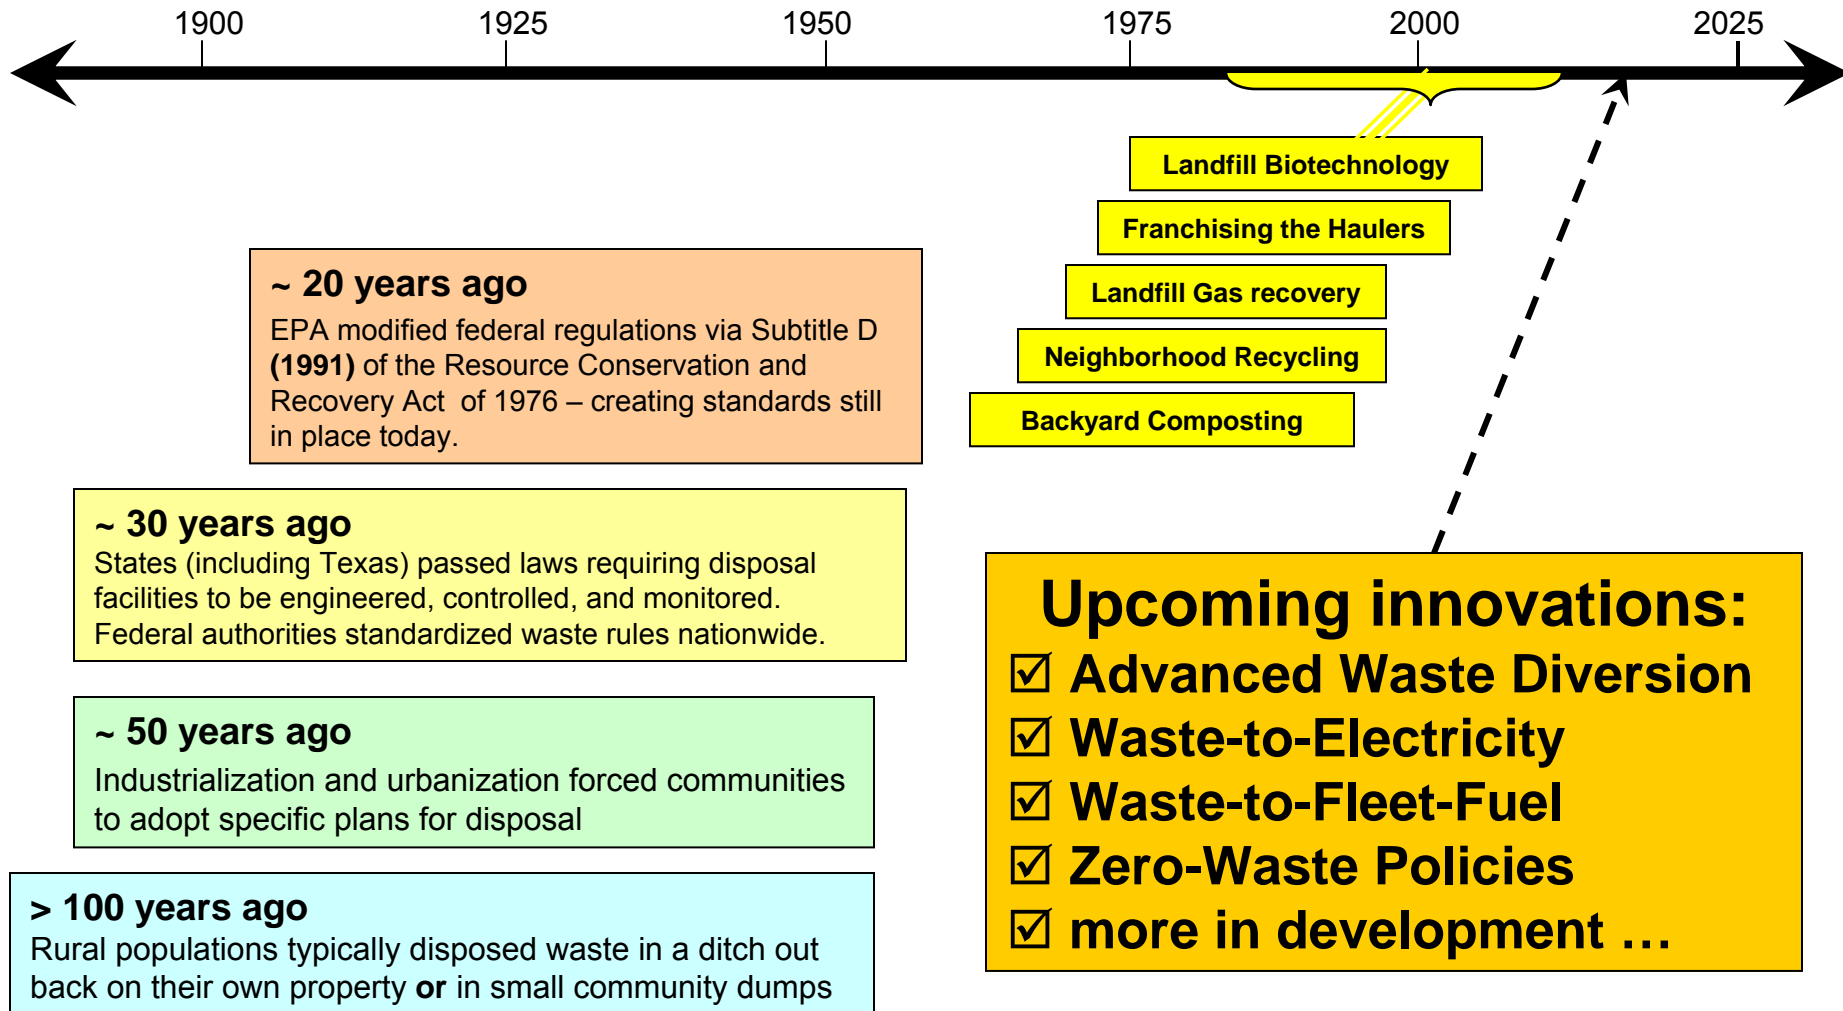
1900 1925 1950 1975 2000 2025

Landfill Biotechnology

Franchising the Haulers

Landfill Gas recovery

Neighborhood Recycling

Backyard Composting

~ 20 years ago
EPA modified federal regulations via Subtitle D (1991) of the Resource Conservation and Recovery Act of 1976 – creating standards still in place today.

~ 30 years ago
States (including Texas) passed laws requiring disposal facilities to be engineered, controlled, and monitored. Federal authorities standardized waste rules nationwide.

~ 50 years ago
Industrialization and urbanization forced communities to adopt specific plans for disposal

> 100 years ago
Rural populations typically disposed waste in a ditch out back on their own property or in small community dumps

Upcoming innovations:
☑ Advanced Waste Diversion
☑ Waste-to-Electricity
☑ Waste-to-Fleet-Fuel
☑ Zero-Waste Policies
☑ more in development …